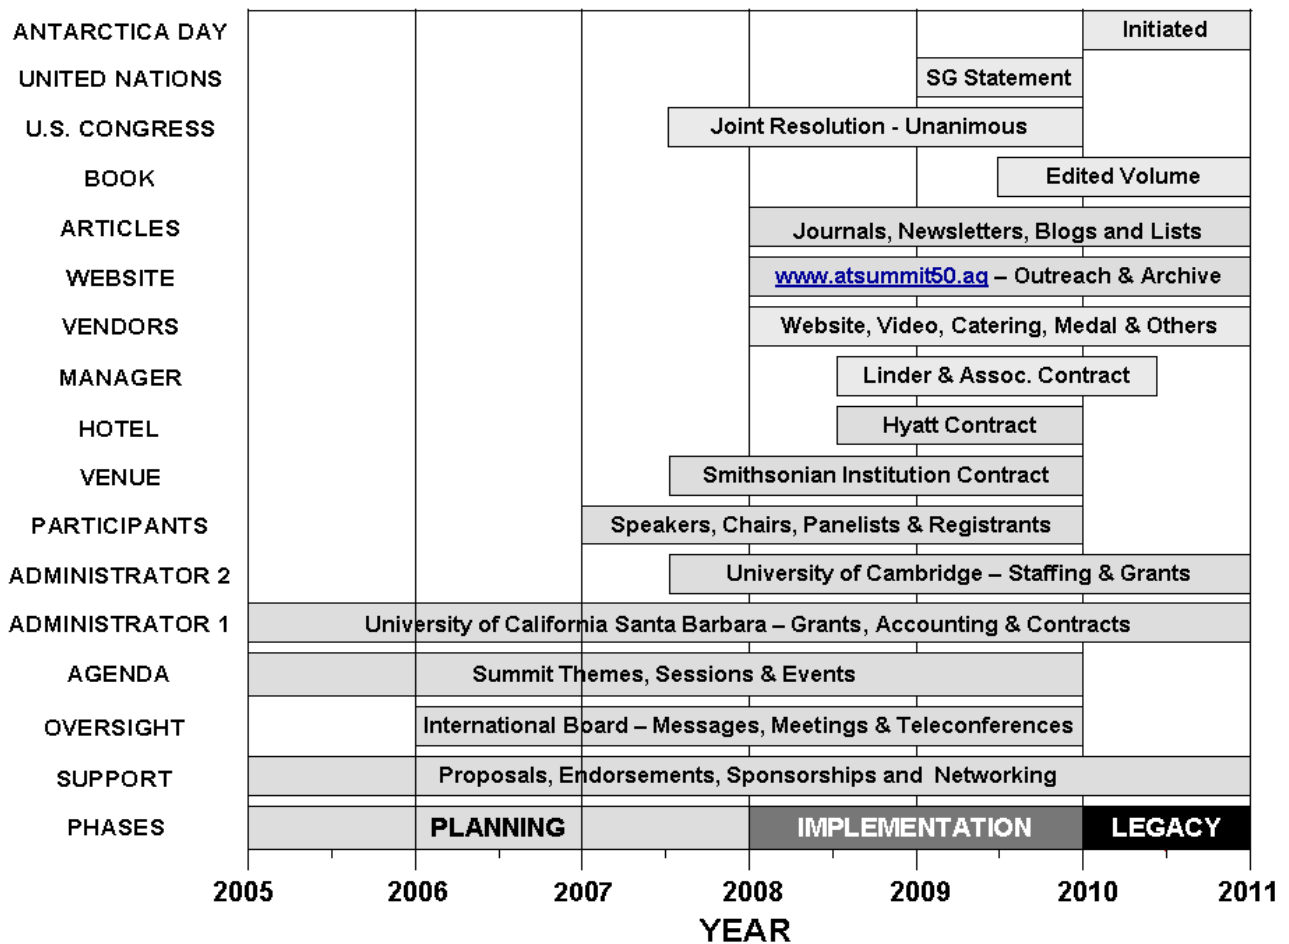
ANTARCTICA DAY — Initiated
UNITED NATIONS — SG Statement
U.S. CONGRESS — Joint Resolution - Unanimous
BOOK — Edited Volume
ARTICLES — Journals, Newsletters, Blogs and Lists
WEBSITE — www.atsummit50.aq – Outreach & Archive
VENDORS — Website, Video, Catering, Medal & Others
MANAGER — Linder & Assoc. Contract
HOTEL — Hyatt Contract
VENUE — Smithsonian Institution Contract
PARTICIPANTS — Speakers, Chairs, Panelists & Registrants
ADMINISTRATOR 2 — University of Cambridge – Staffing & Grants
ADMINISTRATOR 1 — University of California Santa Barbara – Grants, Accounting & Contracts
AGENDA — Summit Themes, Sessions & Events
OVERSIGHT — International Board – Messages, Meetings & Teleconferences
SUPPORT — Proposals, Endorsements, Sponsorships and Networking
PHASES — PLANNING — IMPLEMENTATION — LEGACY

2005 2006 2007 2008 2009 2010 2011
YEAR